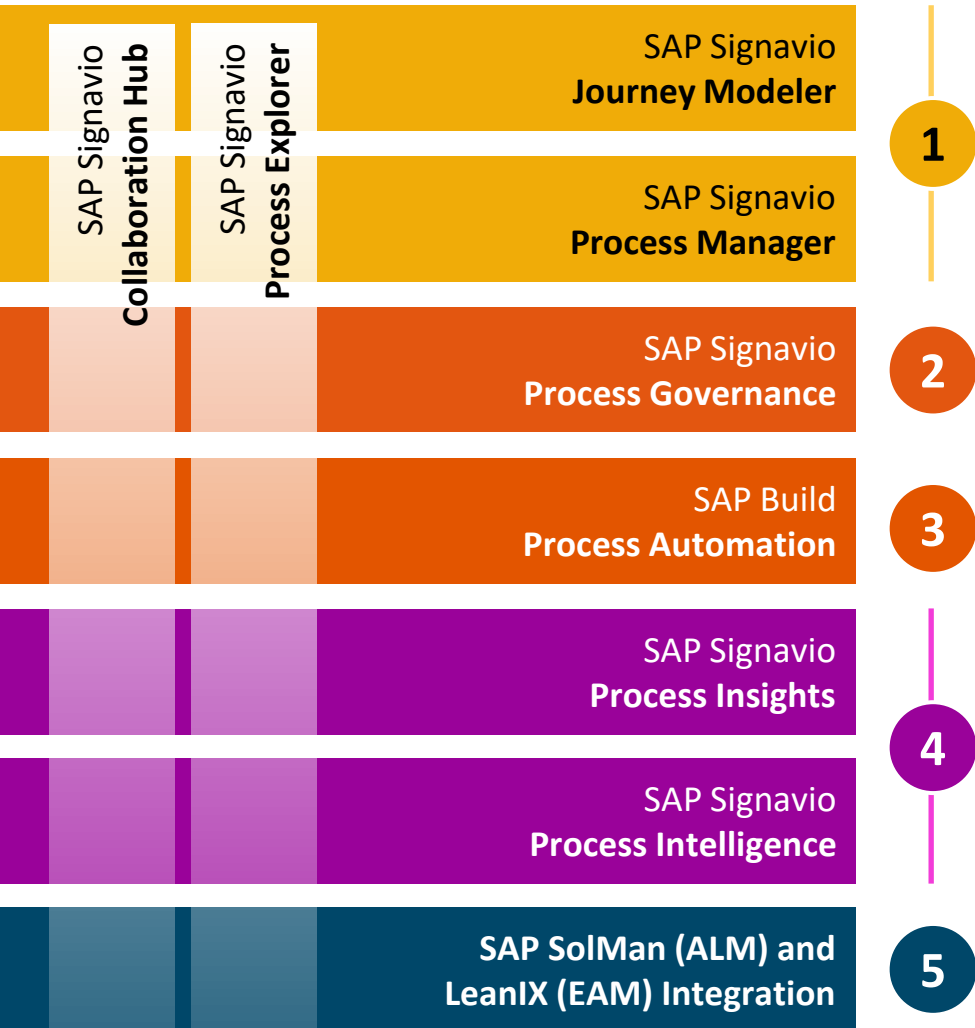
SAP Signavio
Collaboration Hub

SAP Signavio
Process Explorer

SAP Signavio
Journey Modeler

SAP Signavio
Process Manager

1

SAP Signavio
Process Governance

2

SAP Build
Process Automation

3

SAP Signavio
Process Insights

SAP Signavio
Process Intelligence

4

SAP SolMan (ALM) and
LeanIX (EAM) Integration

5